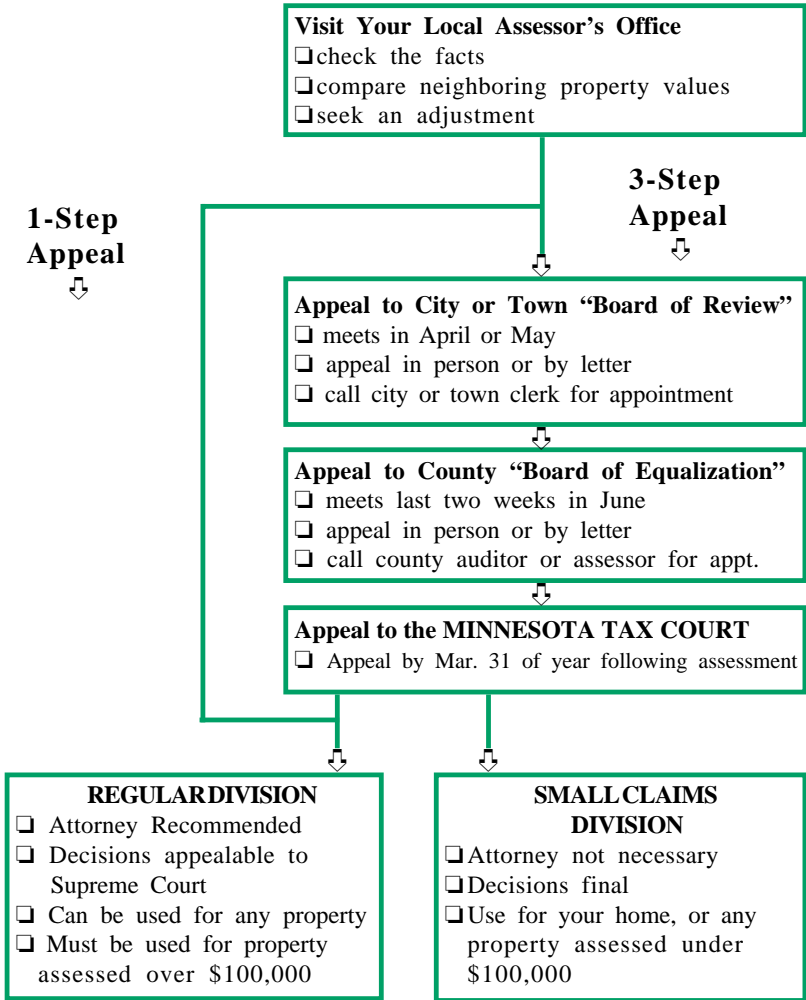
Visit Your Local Assessor's Office
❑check the facts
❑compare neighboring property values
❑seek an adjustment

3-Step Appeal

1-Step Appeal

Appeal to City or Town "Board of Review"
❑ meets in April or May
❑ appeal in person or by letter
❑ call city or town clerk for appointment

Appeal to County "Board of Equalization"
❑ meets last two weeks in June
❑ appeal in person or by letter
❑ call county auditor or assessor for appt.

Appeal to the MINNESOTA TAX COURT
❑ Appeal by Mar. 31 of year following assessment

REGULARDIVISION
❑ Attorney Recommended
❑ Decisions appealable to Supreme Court
❑ Can be used for any property
❑ Must be used for property assessed over $100,000

SMALLCLAIMS DIVISION
❑Attorney not necessary
❑Decisions final
❑Use for your home, or any property assessed under $100,000